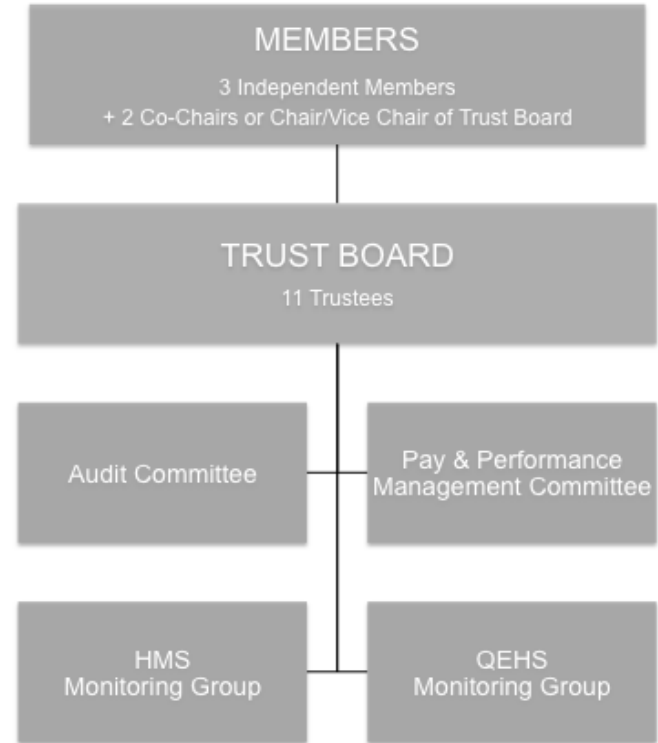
MEMBERS
3 Independent Members
+ 2 Co-Chairs or Chair/Vice Chair of Trust Board

TRUST BOARD
11 Trustees

Audit Committee

Pay & Performance Management Committee

HMS Monitoring Group

QEHS Monitoring Group